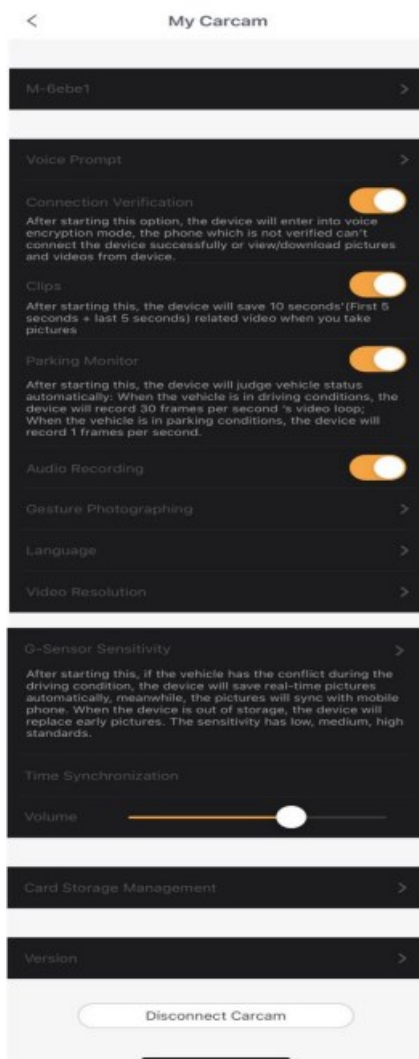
<

My Carcam

M-6ebe1

>

Voice Prompt

>

Connection Verification

After starting this option, the device will enter into voice encryption mode, the phone which is not verified can't connect the device successfully or view/download pictures and videos from device.

Clips

After starting this, the device will save 10 seconds'(First 5 seconds + last 5 seconds) related video when you take pictures

Parking Monitor

After starting this, the device will judge vehicle status automatically: When the vehicle is in driving conditions, the device will record 30 frames per second 's video loop; When the vehicle is in parking conditions, the device will record 1 frames per second.

Audio Recording

Gesture Photographing

>

Language

>

Video Resolution

>

G-Sensor Sensitivity

>

After starting this, if the vehicle has the conflict during the driving condition, the device will save real-time pictures automatically, meanwhile, the pictures will sync with mobile phone. When the device is out of storage, the device will replace early pictures. The sensitivity has low, medium, high standards.

Time Synchronization

Volume

Card Storage Management

>

Version

>

Disconnect Carcam